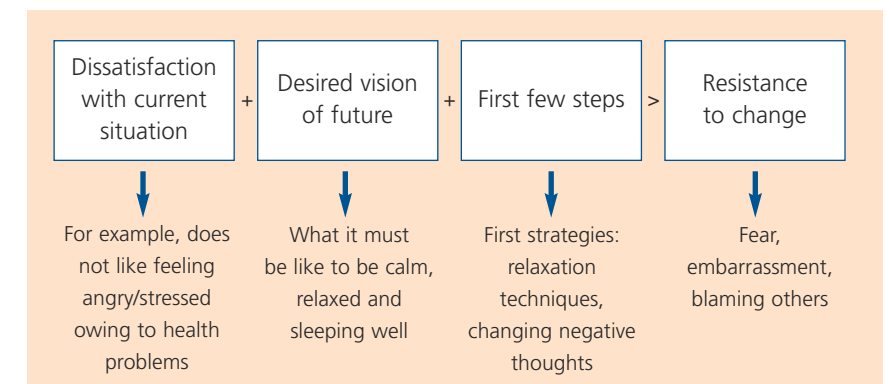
Dissatisfaction with current situation + Desired vision of future + First few steps > Resistance to change

For example, does not like feeling angry/stressed owing to health problems

What it must be like to be calm, relaxed and sleeping well

First strategies: relaxation techniques, changing negative thoughts

Fear, embarrassment, blaming others